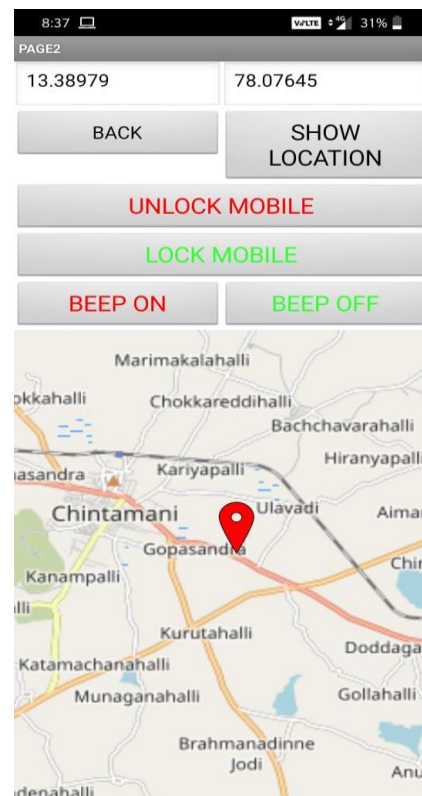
8:37 VoLTE 4G 31%

PAGE2

13.38979

78.07645

BACK

SHOW LOCATION

UNLOCK MOBILE

LOCK MOBILE

BEEP ON

BEEP OFF

Marimakalahalli

okkahalli

Chokkareddihalli

Bachchavarahalli

Hiranyapalli

asandra

Kariyapalli

Chintamani

Ulavadi

Aimar

Gopasandra

Chin

Kanampalli

lli

Kurutahalli

Doddaga

Katamachanahalli

Munaganahalli

Gollahalli

Brahmanadinne Jodi

Anu

denahalli